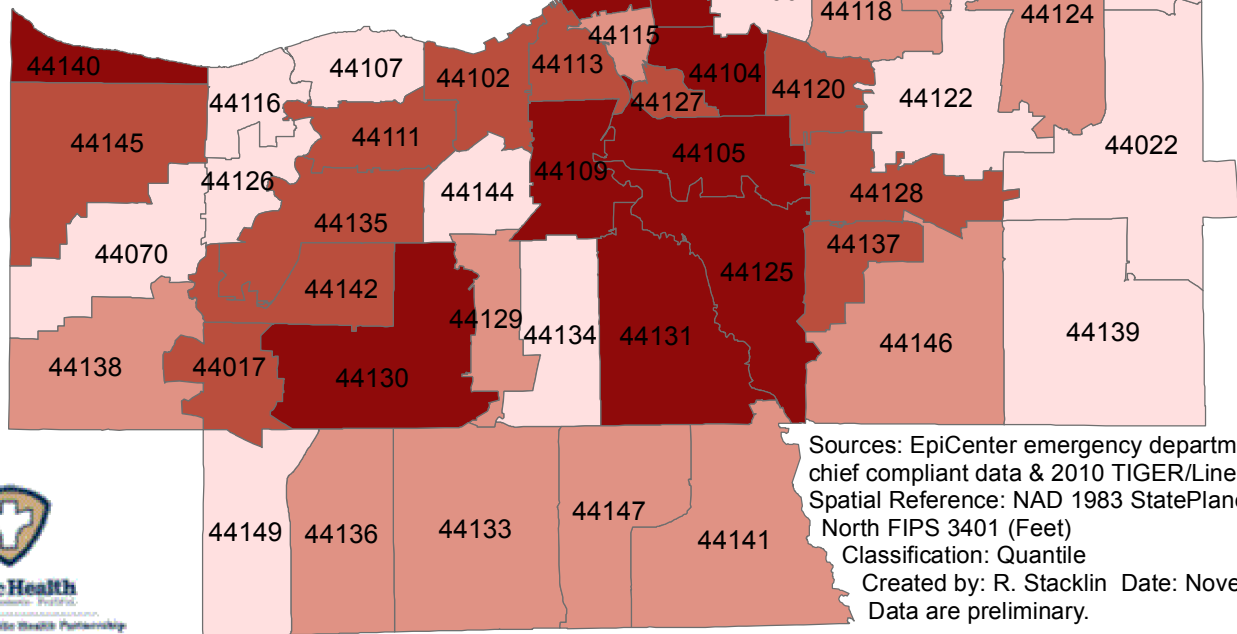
44118
44124
44140
44115
44107
44102
44113
44104
44116
44127
44120
44122
44145
44111
44105
44022
44126
44109
44144
44128
44135
44137
44070
44125
44142
44129
44134
44131
44146
44139
44138
44017
44130

Sources: EpiCenter emergency departm
chief compliant data & 2010 TIGER/Line
Spatial Reference: NAD 1983 StatePlane
North FIPS 3401 (Feet)
Classification: Quantile
Created by: R. Stacklin Date: Nove
Data are preliminary.

44149
44136
44133
44147
44141

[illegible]Health
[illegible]
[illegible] Health Partnership